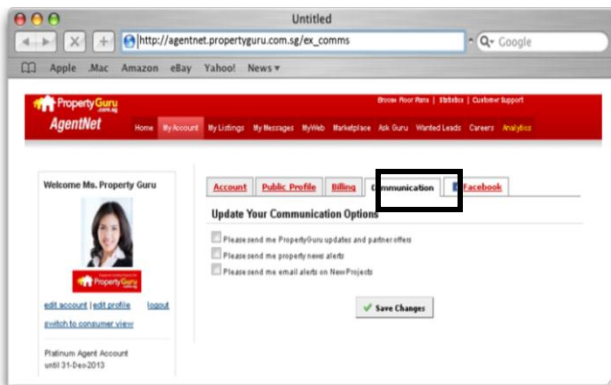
Untitled

http://agentnet.propertyguru.com.sg/ex_comms

Google

Apple .Mac Amazon eBay Yahoo! News ▾

PropertyGuru .com.sg

AgentNet

Browse Floor Plans | Statistics | Customer Support

Home My Account My Listings My Messages MyWeb Marketplace Ask Guru Wanted Leads Careers Analytics

Welcome Ms. Property Guru

PropertyGuru

edit account | edit profile logout

switch to consumer view

Platinum Agent Account until 31-Dec-2013

Account Public Profile Billing Communication Facebook

Update Your Communication Options

Please send me PropertyGuru updates and partner offers

Please send me property news alerts

Please send me email alerts on New Projects

Save Changes